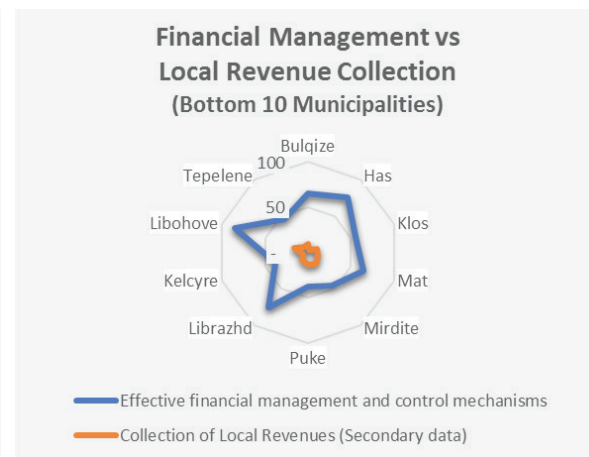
Financial Management vs Local Revenue Collection
(Bottom 10 Municipalities)

Bulqize
Has
Klos
Mat
Mirdite
Puke
Librazhd
Kelcyre
Libohove
Tepelene
100
50
-

Effective financial management and control mechanisms
Collection of Local Revenues (Secondary data)